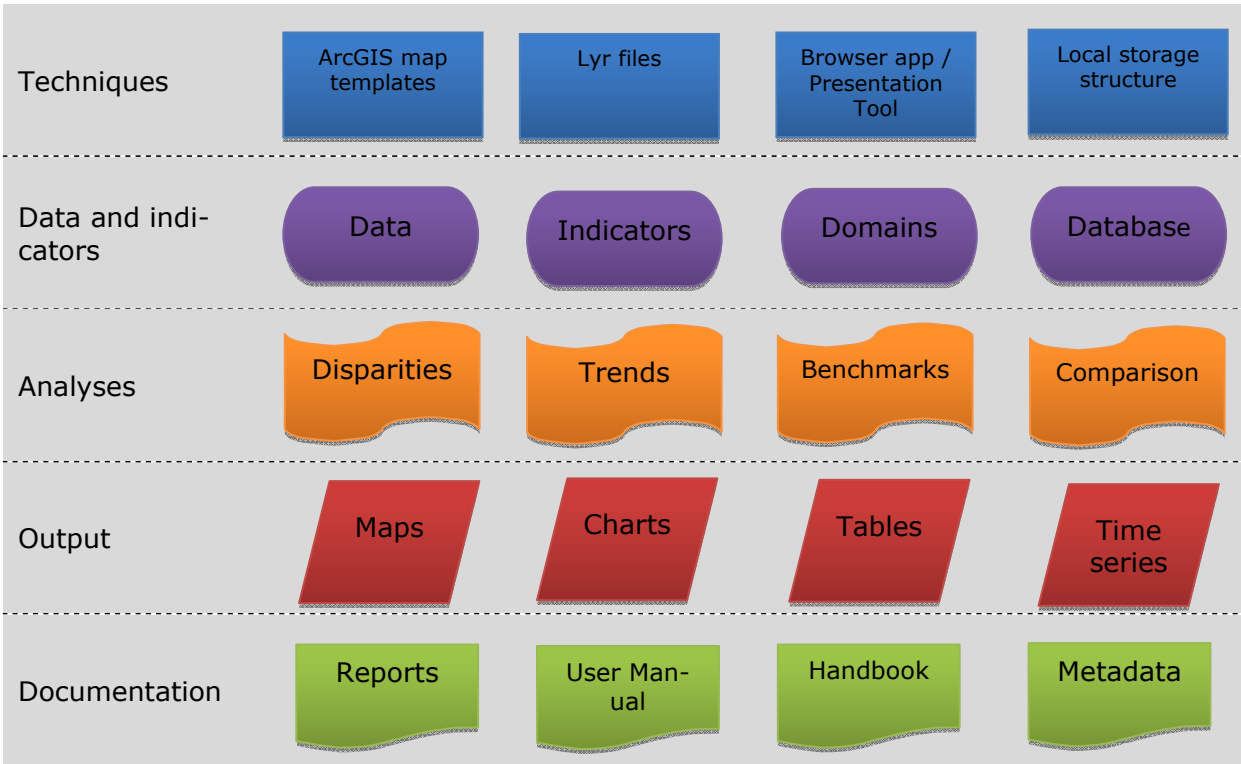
Techniques

ArcGIS map templates

Lyr files

Browser app / Presentation Tool

Local storage structure

Data and indicators

Data

Indicators

Domains

Database

Analyses

Disparities

Trends

Benchmarks

Comparison

Output

Maps

Charts

Tables

Time series

Documentation

Reports

User Manual

Handbook

Metadata